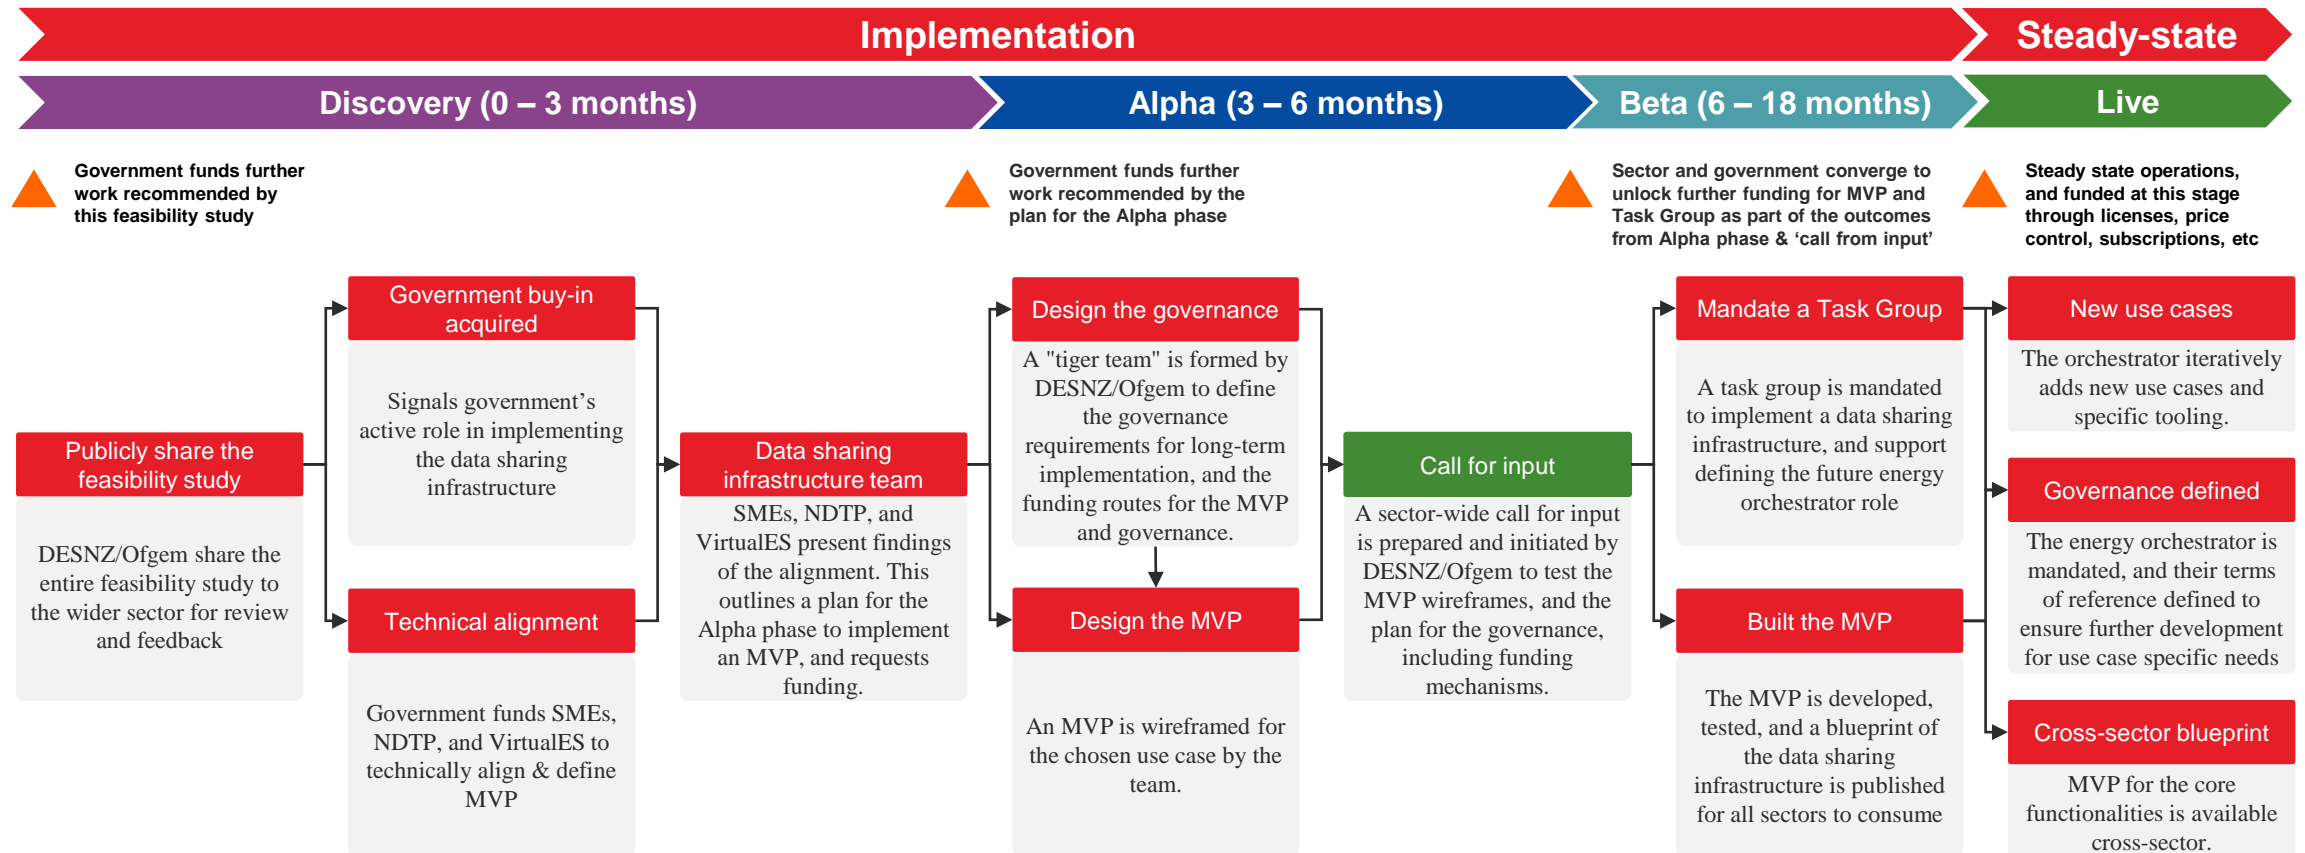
Implementation

Steady-state

Discovery (0 – 3 months)

Alpha (3 – 6 months)

Beta (6 – 18 months)

Live

Government funds further work recommended by this feasibility study

Government funds further work recommended by the plan for the Alpha phase

Sector and government converge to unlock further funding for MVP and Task Group as part of the outcomes from Alpha phase & 'call from input'

Steady state operations, and funded at this stage through licenses, price control, subscriptions, etc

Publicly share the feasibility study

DESNZ/Ofgem share the entire feasibility study to the wider sector for review and feedback

Government buy-in acquired

Signals government's active role in implementing the data sharing infrastructure

Technical alignment

Government funds SMEs, NDTP, and VirtualES to technically align & define MVP

Data sharing infrastructure team

SMEs, NDTP, and VirtualES present findings of the alignment. This outlines a plan for the Alpha phase to implement an MVP, and requests funding.

Design the governance

A "tiger team" is formed by DESNZ/Ofgem to define the governance requirements for long-term implementation, and the funding routes for the MVP and governance.

Design the MVP

An MVP is wireframed for the chosen use case by the team.

Call for input

A sector-wide call for input is prepared and initiated by DESNZ/Ofgem to test the MVP wireframes, and the plan for the governance, including funding mechanisms.

Mandate a Task Group

A task group is mandated to implement a data sharing infrastructure, and support defining the future energy orchestrator role

Built the MVP

The MVP is developed, tested, and a blueprint of the data sharing infrastructure is published for all sectors to consume

New use cases

The orchestrator iteratively adds new use cases and specific tooling.

Governance defined

The energy orchestrator is mandated, and their terms of reference defined to ensure further development for use case specific needs

Cross-sector blueprint

MVP for the core functionalities is available cross-sector.